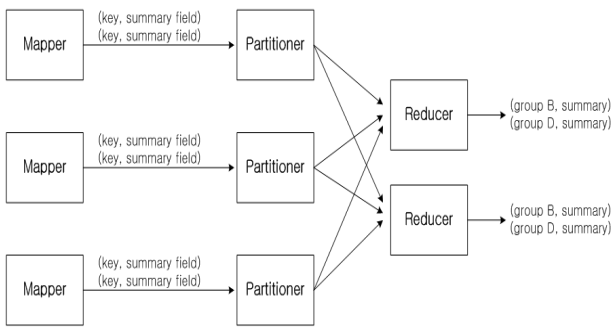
Mapper
(key, summary field)
(key, summary field)
Partitioner

Mapper
(key, summary field)
(key, summary field)
Partitioner

Mapper
(key, summary field)
(key, summary field)
Partitioner

Reducer
(group B, summary)
(group D, summary)

Reducer
(group B, summary)
(group D, summary)